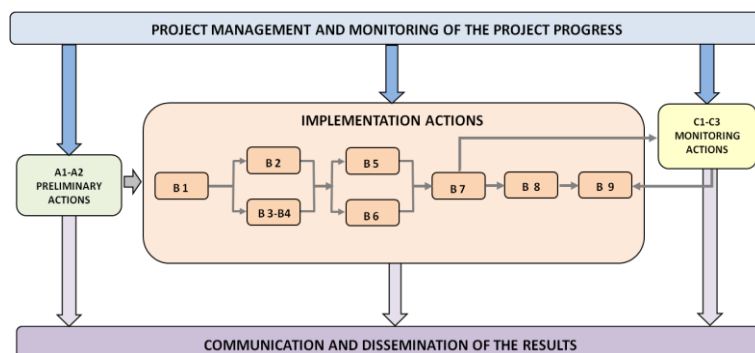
PROJECT MANAGEMENT AND MONITORING OF THE PROJECT PROGRESS

A1-A2 PRELIMINARY ACTIONS

IMPLEMENTATION ACTIONS

B 1

B 2

B 3-B4

B 5

B 6

B 7

B 8

B 9

C1-C3 MONITORING ACTIONS

COMMUNICATION AND DISSEMINATION OF THE RESULTS